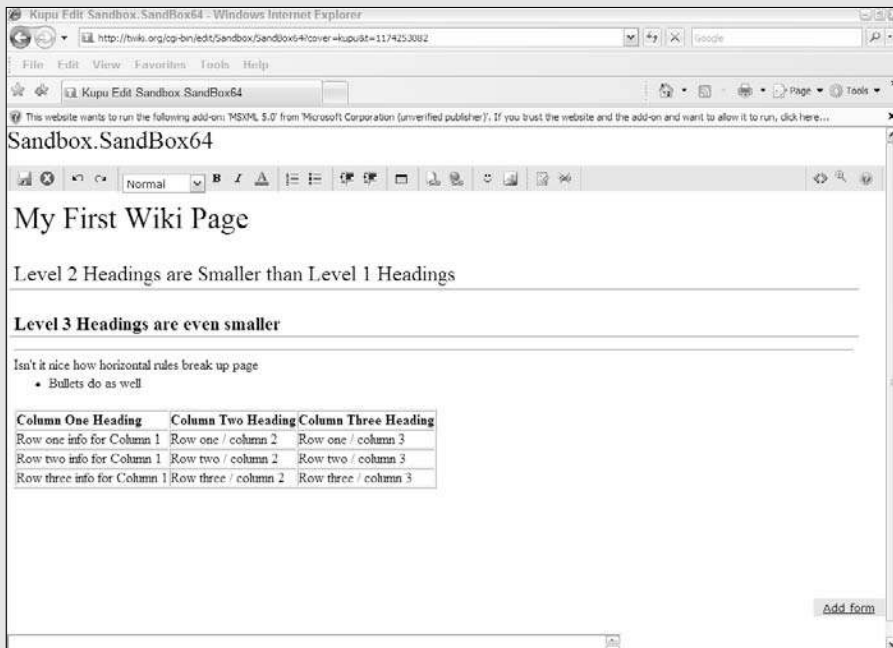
Kupu Edit Sandbox.SandBox64 - Windows Internet Explorer

http://twiki.org/cgi-bin/edit/Sandbox/SandBox64?cover=kupu&t=1174253082

Google

File Edit View Favorites Tools Help

Kupu Edit Sandbox.SandBox64

Page Tools

This website wants to run the following add-on: 'MSXML 5.0' from 'Microsoft Corporation (unverified publisher)'. If you trust the website and the add-on and want to allow it to run, click here...

Sandbox.SandBox64

Normal

My First Wiki Page

Level 2 Headings are Smaller than Level 1 Headings

Level 3 Headings are even smaller

Isn't it nice how horizontal rules break up page

- Bullets do as well

| Column One Heading | Column Two Heading | Column Three Heading |
|---|---|---|
| Row one info for Column 1 | Row one / column 2 | Row one / column 3 |
| Row two info for Column 1 | Row two / column 2 | Row two / column 3 |
| Row three info for Column 1 | Row three / column 2 | Row three / column 3 |

Add form